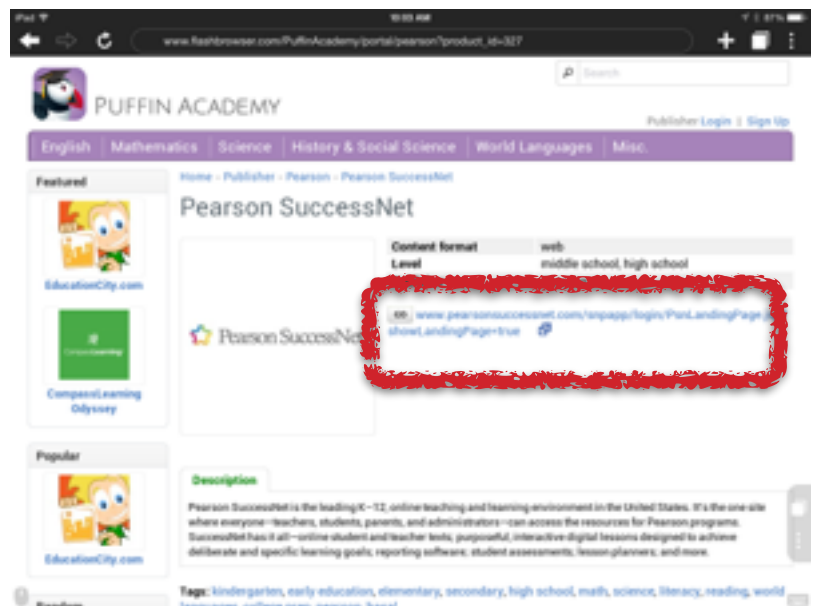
iPad 10:03 AM 87%

www.flashbrowser.com/PuffinAcademy/portal/pearson?product_id=327

Search

PUFFIN ACADEMY

Publisher Login | Sign Up

English | Mathematics | Science | History & Social Science | World Languages | Misc.

Featured

EducationCity.com

CompassLearning Odyssey

Popular

EducationCity.com

Home › Publisher › Pearson › Pearson SuccessNet

Pearson SuccessNet

Pearson SuccessNet

| Content format | web |
|---|---|
| Level | middle school, high school |

go www.pearsonsuccessnet.com/snpapp/login/PsnLandingPage.jsp?showLandingPage=true

Description

Pearson SuccessNet is the leading K–12, online teaching and learning environment in the United States. It's the one site where everyone—teachers, students, parents, and administrators—can access the resources for Pearson programs. SuccessNet has it all—online student and teacher texts, purposeful, interactive digital lessons designed to achieve deliberate and specific learning goals, reporting software, student assessments, lesson planners, and more.

Tags: kindergarten, early education, elementary, secondary, high school, math, science, literacy, reading, world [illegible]

Random